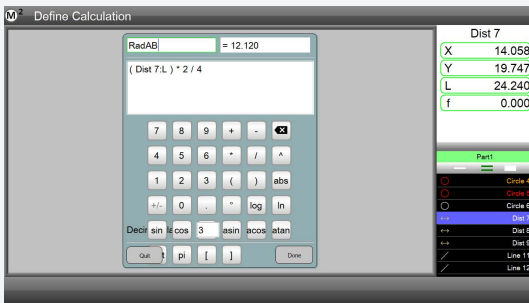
M² Define Calculation

RadAB = 12.120

( Dist 7:L ) * 2 / 4

7 8 9 + -
4 5 6 * / ^
1 2 3 ( ) abs
+/- 0 . ° log ln
Decir sin la cos 3 asin acos atan
Quit t pi [ ] Done

Dist 7
X 14.058
Y 19.747
L 24.240
f 0.000

Part1
Circle 4
Circle 5
Circle 6
Dist 7
Dist 8
Dist 9
Line 11
Line 12